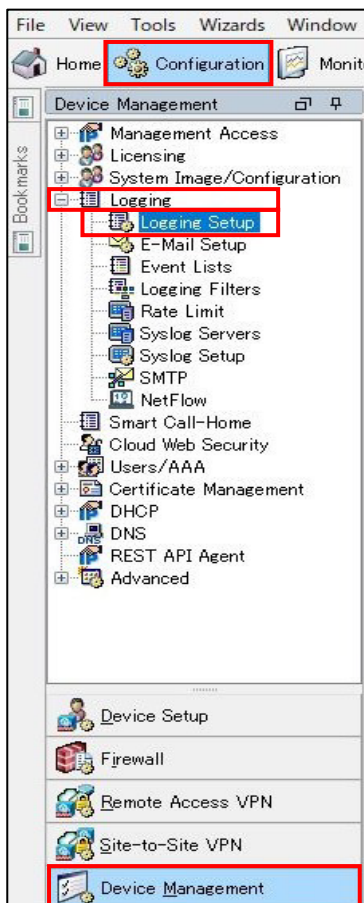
File View Tools Wizards Window

Home Configuration Monit

Bookmarks

Device Management

Management Access
Licensing
System Image/Configuration
Logging
Logging Setup
E-Mail Setup
Event Lists
Logging Filters
Rate Limit
Syslog Servers
Syslog Setup
SMTP
NetFlow
Smart Call-Home
Cloud Web Security
Users/AAA
Certificate Management
DHCP
DNS
REST API Agent
Advanced

Device Setup
Firewall
Remote Access VPN
Site-to-Site VPN
Device Management